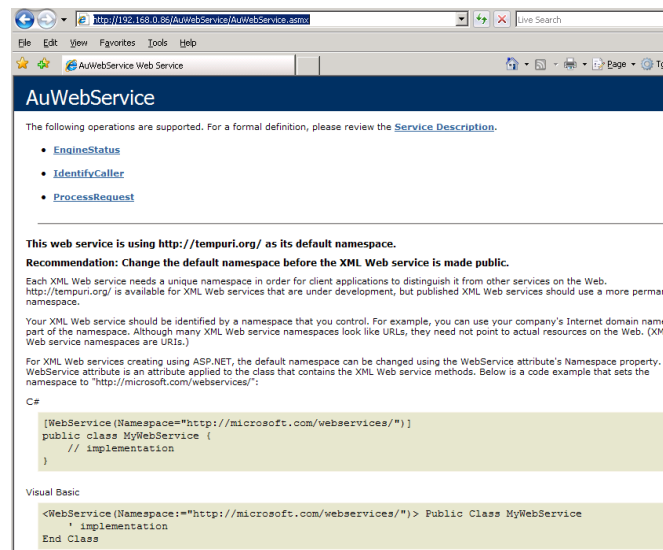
http://192.168.0.86/AuWebService/AuWebService.asmx
Live Search

File Edit View Favorites Tools Help

AuWebService Web Service

Page ▾ To

AuWebService

The following operations are supported. For a formal definition, please review the Service Description.

- EngineStatus
- IdentifyCaller
- ProcessRequest

This web service is using http://tempuri.org/ as its default namespace.

Recommendation: Change the default namespace before the XML Web service is made public.

Each XML Web service needs a unique namespace in order for client applications to distinguish it from other services on the Web. http://tempuri.org/ is available for XML Web services that are under development, but published XML Web services should use a more perma namespace.

Your XML Web service should be identified by a namespace that you control. For example, you can use your company's Internet domain nam part of the namespace. Although many XML Web service namespaces look like URLs, they need not point to actual resources on the Web. (XM Web service namespaces are URIs.)

For XML Web services creating using ASP.NET, the default namespace can be changed using the WebService attribute's Namespace property. WebService attribute is an attribute applied to the class that contains the XML Web service methods. Below is a code example that sets the namespace to "http://microsoft.com/webservices/":

C#

[WebService(Namespace="http://microsoft.com/webservices/")]
public class MyWebService {
    // implementation
}

Visual Basic

<WebService(Namespace:="http://microsoft.com/webservices/")> Public Class MyWebService
    ' implementation
End Class